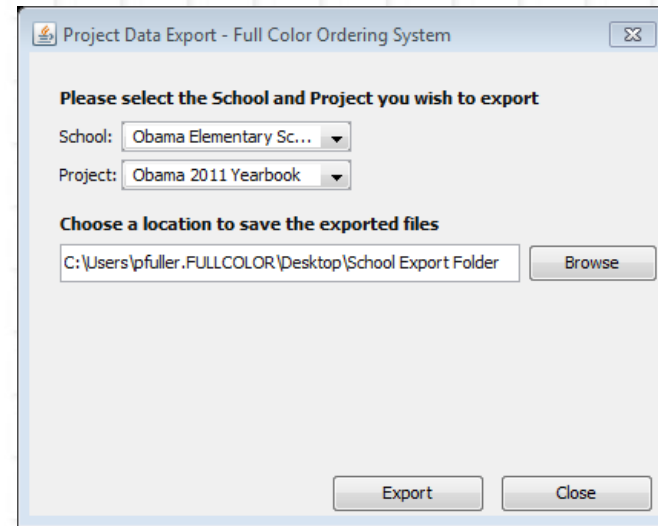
Project Data Export - Full Color Ordering System

Please select the School and Project you wish to export

School: Obama Elementary Sc...

Project: Obama 2011 Yearbook

Choose a location to save the exported files

C:\Users\pfuller.FULLCOLOR\Desktop\School Export Folder

Browse

Export

Close